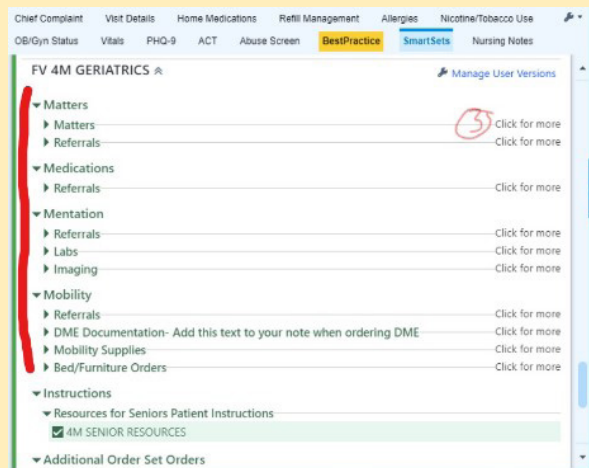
Chief Complaint Visit Details Home Medications Refill Management Allergies Nicotine/Tobacco Use
OB/Gyn Status Vitals PHQ-9 ACT Abuse Screen BestPractice SmartSets Nursing Notes

FV 4M GERIATRICS

Manage User Versions

Matters
Matters Click for more
Referrals Click for more

Medications
Referrals Click for more

Mentation
Referrals Click for more
Labs Click for more
Imaging Click for more

Mobility
Referrals Click for more
DME Documentation- Add this text to your note when ordering DME Click for more
Mobility Supplies Click for more
Bed/Furniture Orders Click for more

Instructions
Resources for Seniors Patient Instructions
4M SENIOR RESOURCES

Additional Order Set Orders